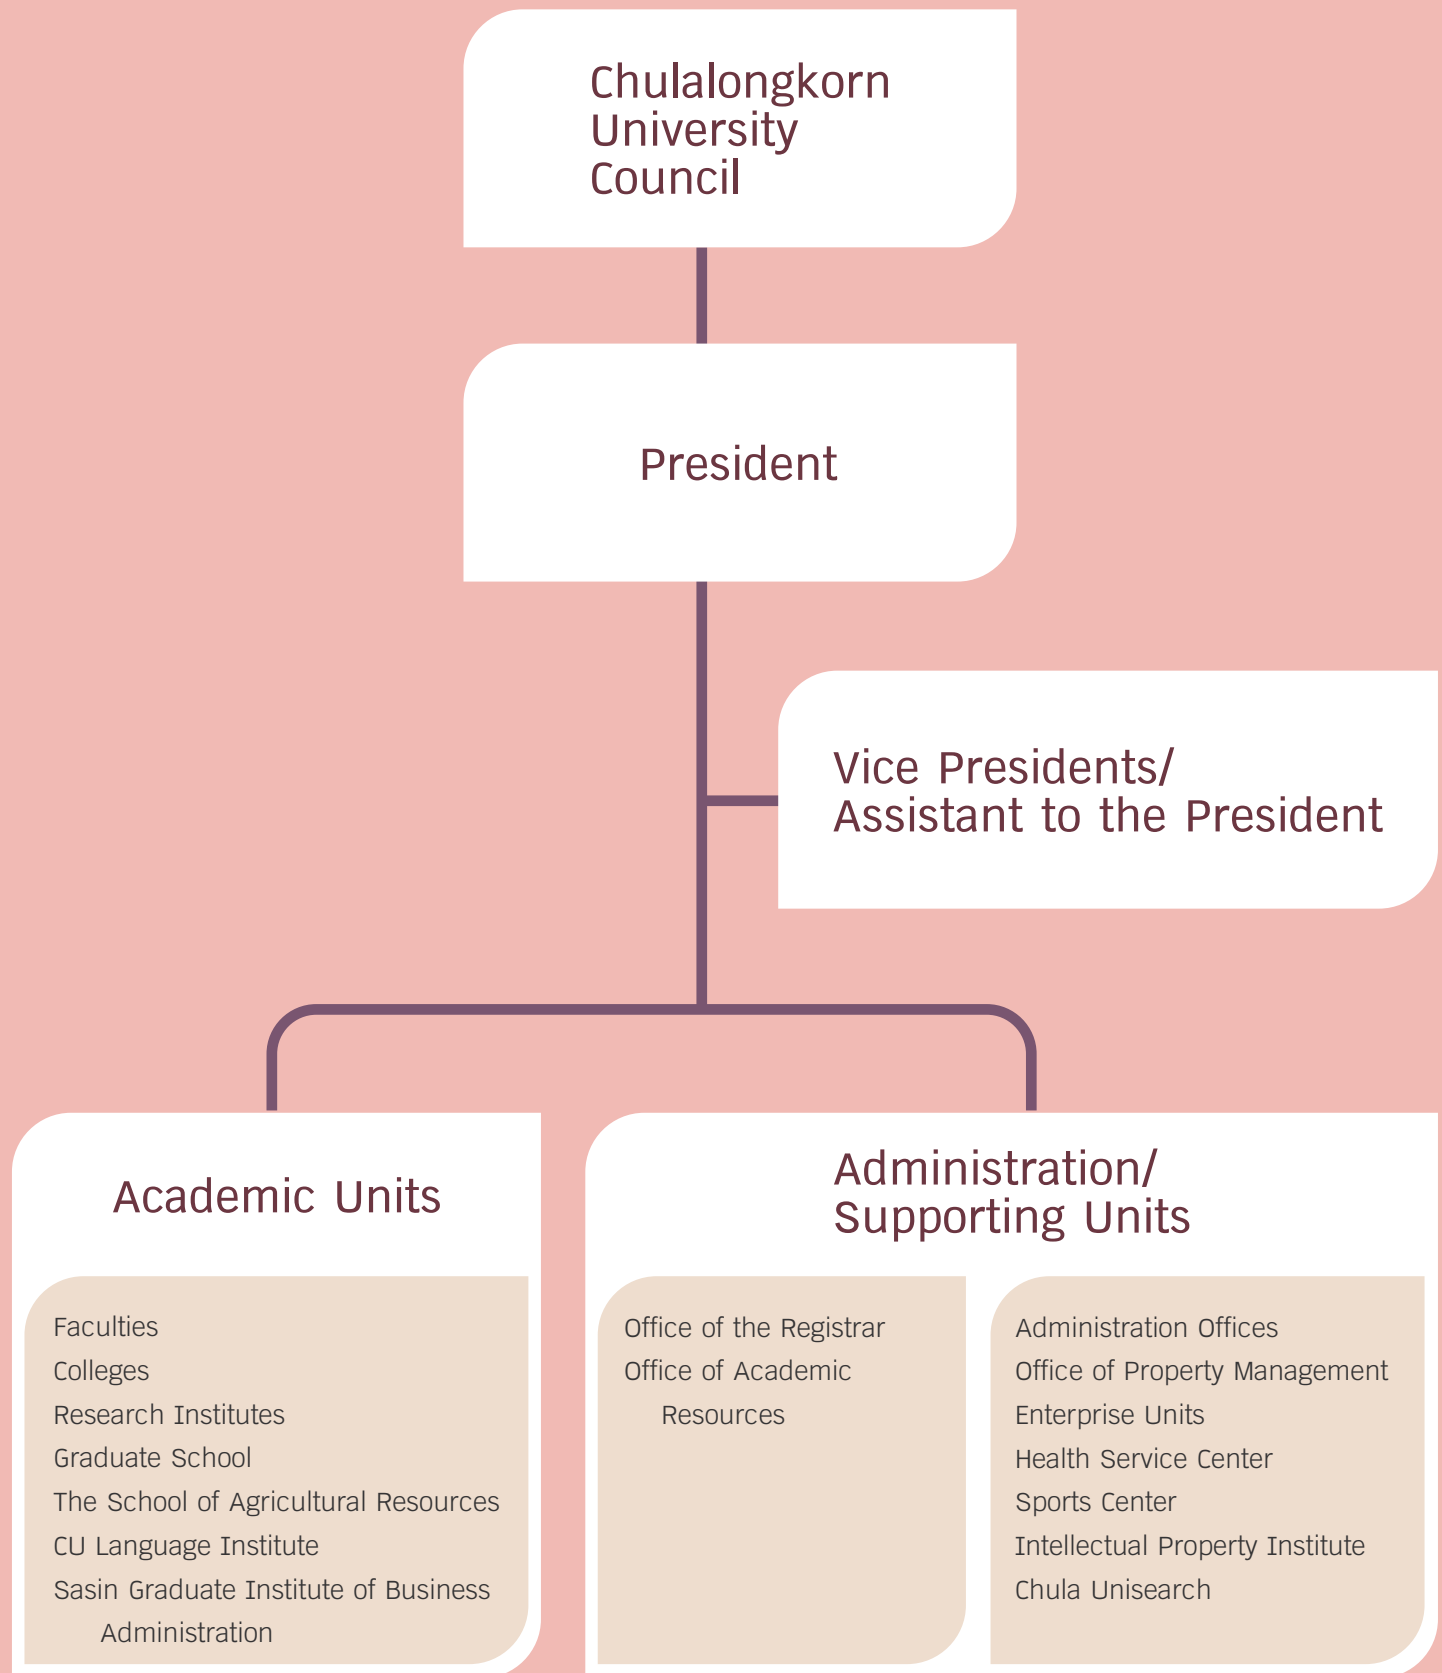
Chulalongkorn University Council

President

Vice Presidents/ Assistant to the President

Academic Units

Faculties
Colleges
Research Institutes
Graduate School
The School of Agricultural Resources
CU Language Institute
Sasin Graduate Institute of Business Administration

Administration/ Supporting Units

Office of the Registrar
Office of Academic Resources

Administration Offices
Office of Property Management
Enterprise Units
Health Service Center
Sports Center
Intellectual Property Institute
Chula Unisearch